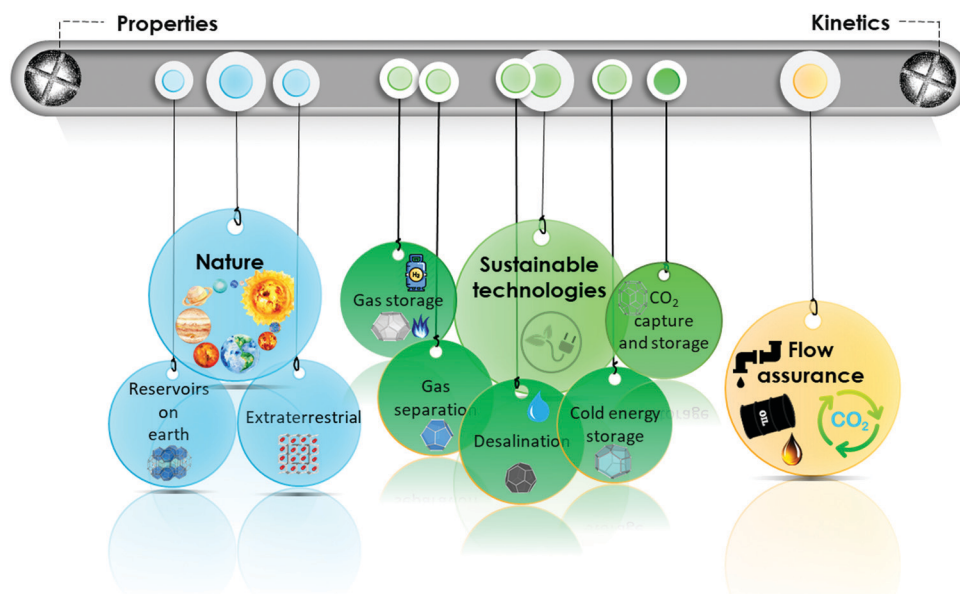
Properties

Kinetics

Nature

Reservoirs on earth

Extraterrestrial

$H_2$

Gas storage

Gas separation

Sustainable technologies

Desalination

Cold energy storage

$CO_2$ capture and storage

Flow assurance

OIL

$CO_2$